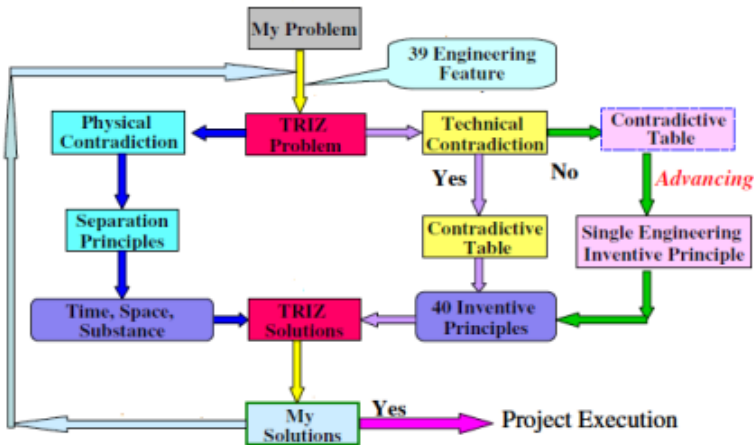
My Problem

39 Engineering Feature

Physical Contradiction

TRIZ Problem

Technical Contradiction

Contradictive Table

Yes

No

Advancing

Separation Principles

Contradictive Table

Single Engineering Inventive Principle

Time, Space, Substance

TRIZ Solutions

40 Inventive Principles

My Solutions

Yes

Project Execution